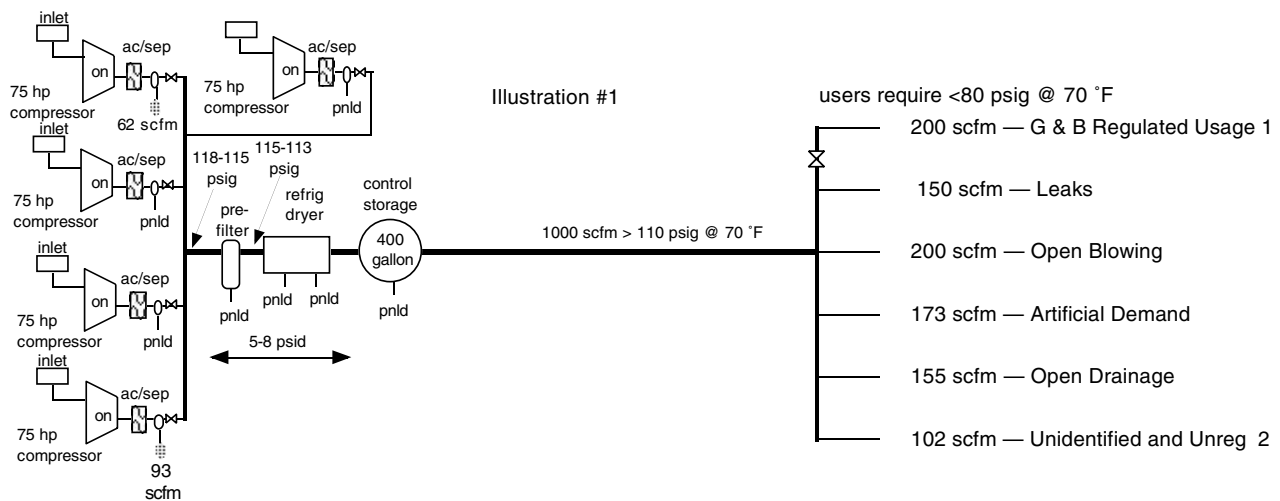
inlet

on

ac/sep

75 hp compressor

62 scfm

on

ac/sep

75 hp compressor

pnld

Illustration #1

users require <80 psig @ 70 ˚F

inlet

on

ac/sep

75 hp compressor

pnld

118-115 psig

115-113 psig

pre-filter

refrig dryer

control storage

400 gallon

1000 scfm > 110 psig @ 70 ˚F

200 scfm — G & B Regulated Usage 1

150 scfm — Leaks

200 scfm — Open Blowing

173 scfm — Artificial Demand

155 scfm — Open Drainage

102 scfm — Unidentified and Unreg 2

inlet

on

ac/sep

75 hp compressor

pnld

pnld

pnld pnld

pnld

5-8 psid

inlet

on

ac/sep

75 hp compressor

93 scfm